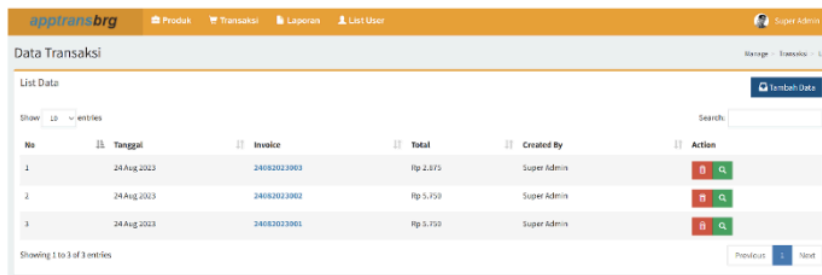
apptransbrg Produk Transaksi Laporan List User Super Admin

Data Transaksi

Manage > Transaksi > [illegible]

List Data

Tambah Data

Show 10 entries

Search:

| No | Tanggal | Invoice | Total | Created By | Action |
|---|---|---|---|---|---|
| 1 | 24 Aug 2023 | 24082023003 | Rp 2.875 | Super Admin | |
| 2 | 24 Aug 2023 | 24082023002 | Rp 5.750 | Super Admin | |
| 3 | 24 Aug 2023 | 24082023001 | Rp 5.750 | Super Admin | |

Showing 1 to 3 of 3 entries

Previous 1 Next